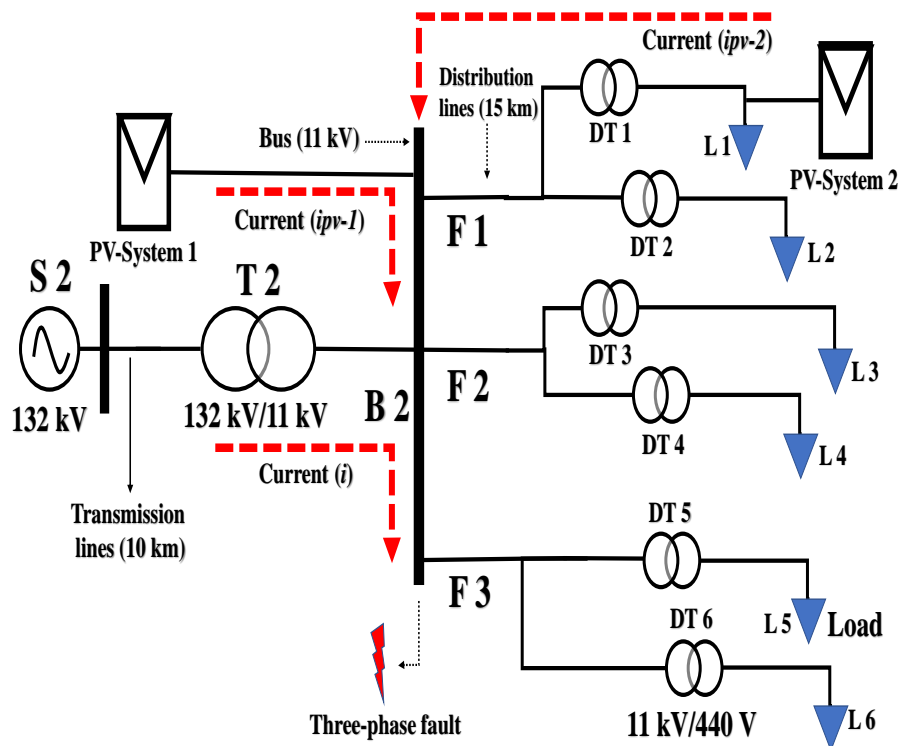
Current (ipv-2)

Distribution lines (15 km)

DT 1

L 1

PV-System 2

Bus (11 kV)

PV-System 1

Current (ipv-1)

F 1

DT 2

L 2

S 2

T 2

DT 3

L 3

132 kV

132 kV/11 kV

B 2

F 2

DT 4

L 4

Current (i)

Transmission lines (10 km)

DT 5

F 3

L 5

Load

DT 6

Three-phase fault

11 kV/440 V

L 6